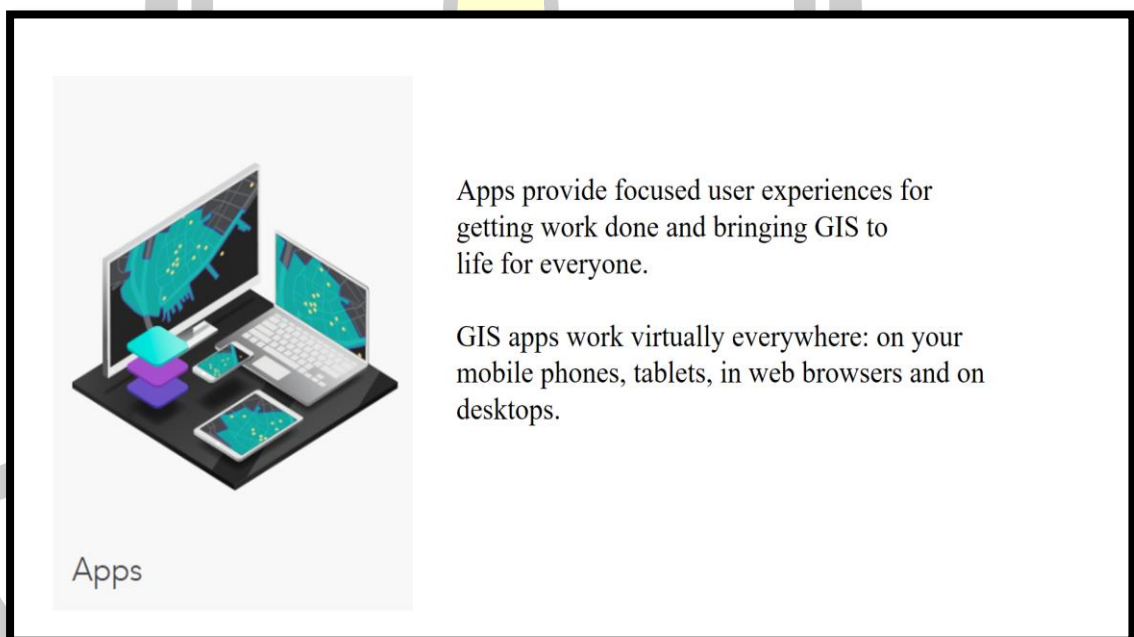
Apps

Apps provide focused user experiences for getting work done and bringing GIS to life for everyone.

GIS apps work virtually everywhere: on your mobile phones, tablets, in web browsers and on desktops.